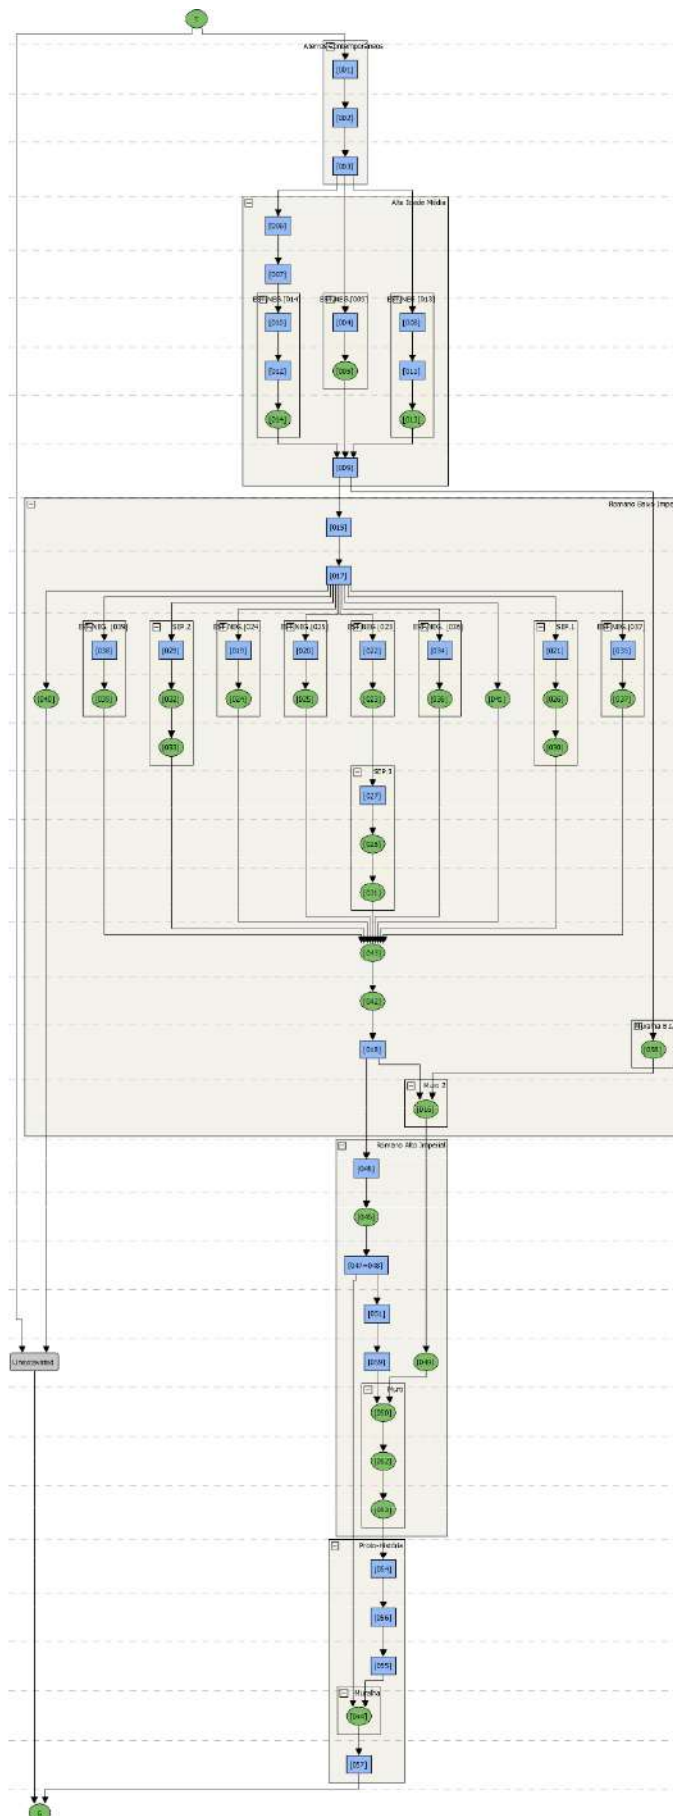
T

Aterros contemporaneos

[001]

[002]

[003]

Alta Idade Média

[006]

[007]

BETWEEN [014]

BETWEEN [005]

BETWEEN [013]

[015]

[004]

[008]

[012]

[005]

[011]

[014]

[013]

[009]

Romano Baixo Imperial

[016]

[017]

BETWEEN [039]

SEP 2

BETWEEN [024]

BETWEEN [025]

BETWEEN [023]

BETWEEN [026]

SEP 1

BETWEEN [037]

[038]

[029]

[019]

[020]

[022]

[034]

[021]

[035]

[040]

[039]

[032]

[024]

[025]

[023]

[026]

[041]

[028]

[037]

[033]

[030]

SEP 3

[027]

[028]

[031]

[043]

[042]

[018]

Muralha B

[058]

Muro 2

[016]

Romano Alto Imperial

[044]

[045]

[047=048]

[051]

[050]

Unexcavated

[049]

Muro

[060]

[062]

[061]

Proto-Histórico

[054]

[066]

[055]

Muralha

[040]

[057]

E